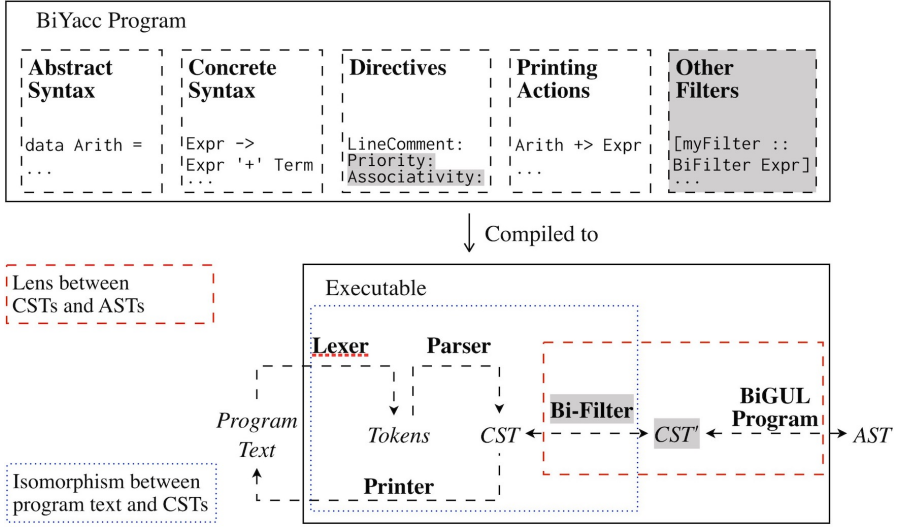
BiYacc Program

Abstract Syntax

data Arith =
...

Concrete Syntax

Expr ->
Expr '+' Term
...

Directives

LineComment:
Priority:
Associativity:

Printing Actions

Arith +> Expr
...

Other Filters

[myFilter ::
BiFilter Expr]
...

Compiled to

Lens between CSTs and ASTs

Executable

Lexer

Parser

Program Text

Tokens

CST

Bi-Filter

CST'

BiGUL Program

AST

Printer

Isomorphism between program text and CSTs